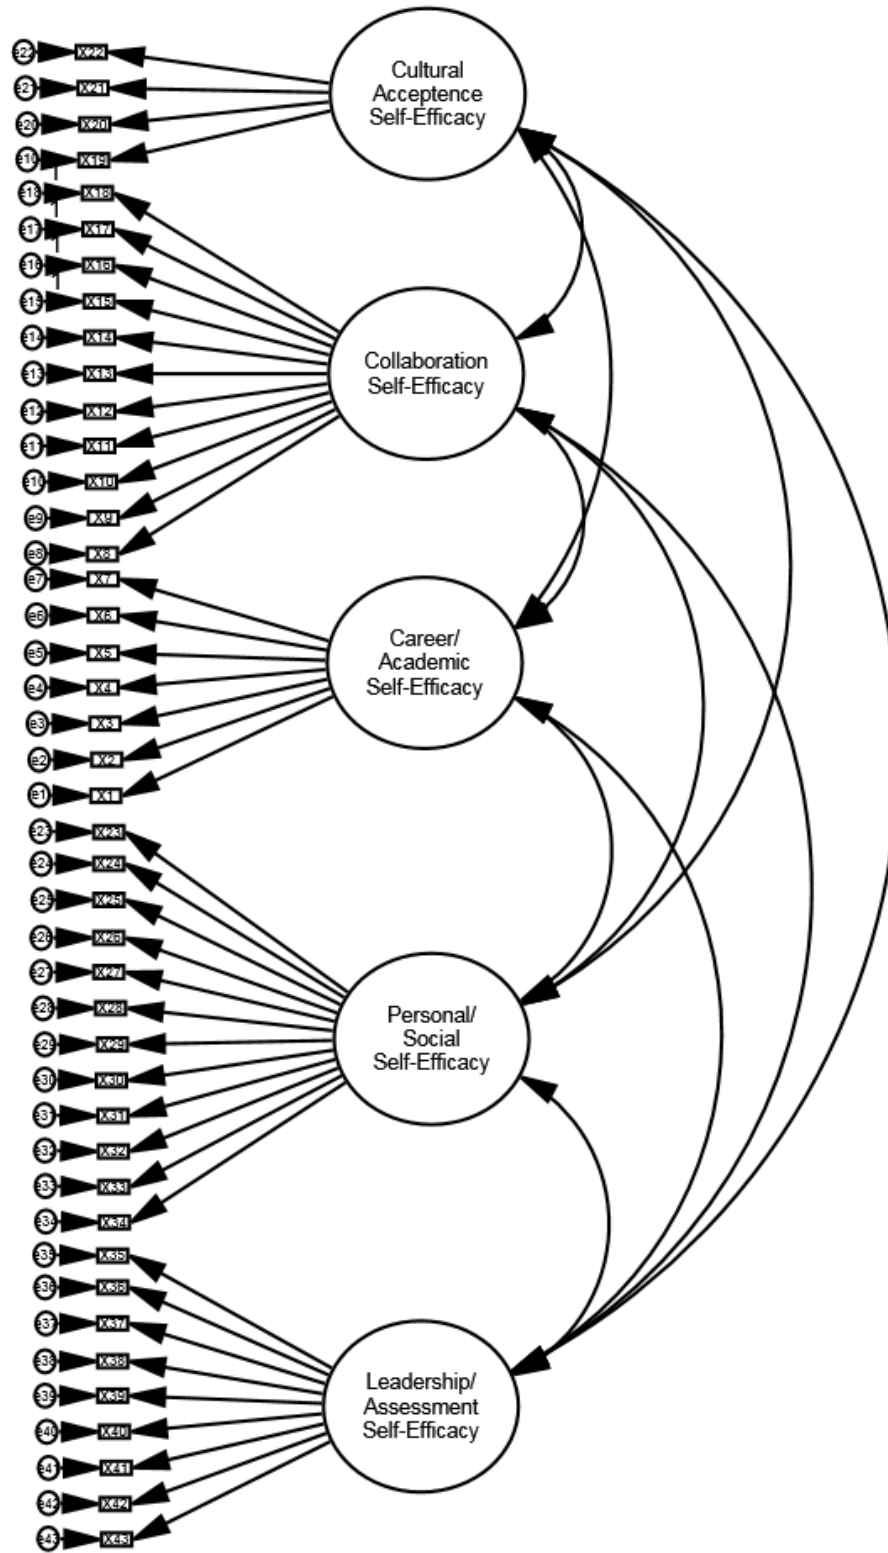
e22 X22
e21 X21
e20 X20
e19 X19
e18 X18
e17 X17
e16 X16
e15 X15
e14 X14
e13 X13
e12 X12
e11 X11
e10 X10
e9 X9
e8 X8
e7 X7
e6 X6
e5 X5
e4 X4
e3 X3
e2 X2
e1 X1
e23 X23
e24 X24
e25 X25
e26 X26
e27 X27
e28 X28
e29 X29
e30 X30
e31 X31
e32 X32
e33 X33
e34 X34
e35 X35
e36 X36
e37 X37
e38 X38
e39 X39
e40 X40
e41 X41
e42 X42
e43 X43

Cultural Acceptence Self-Efficacy

Collaboration Self-Efficacy

Career/ Academic Self-Efficacy

Personal/ Social Self-Efficacy

Leadership/ Assessment Self-Efficacy